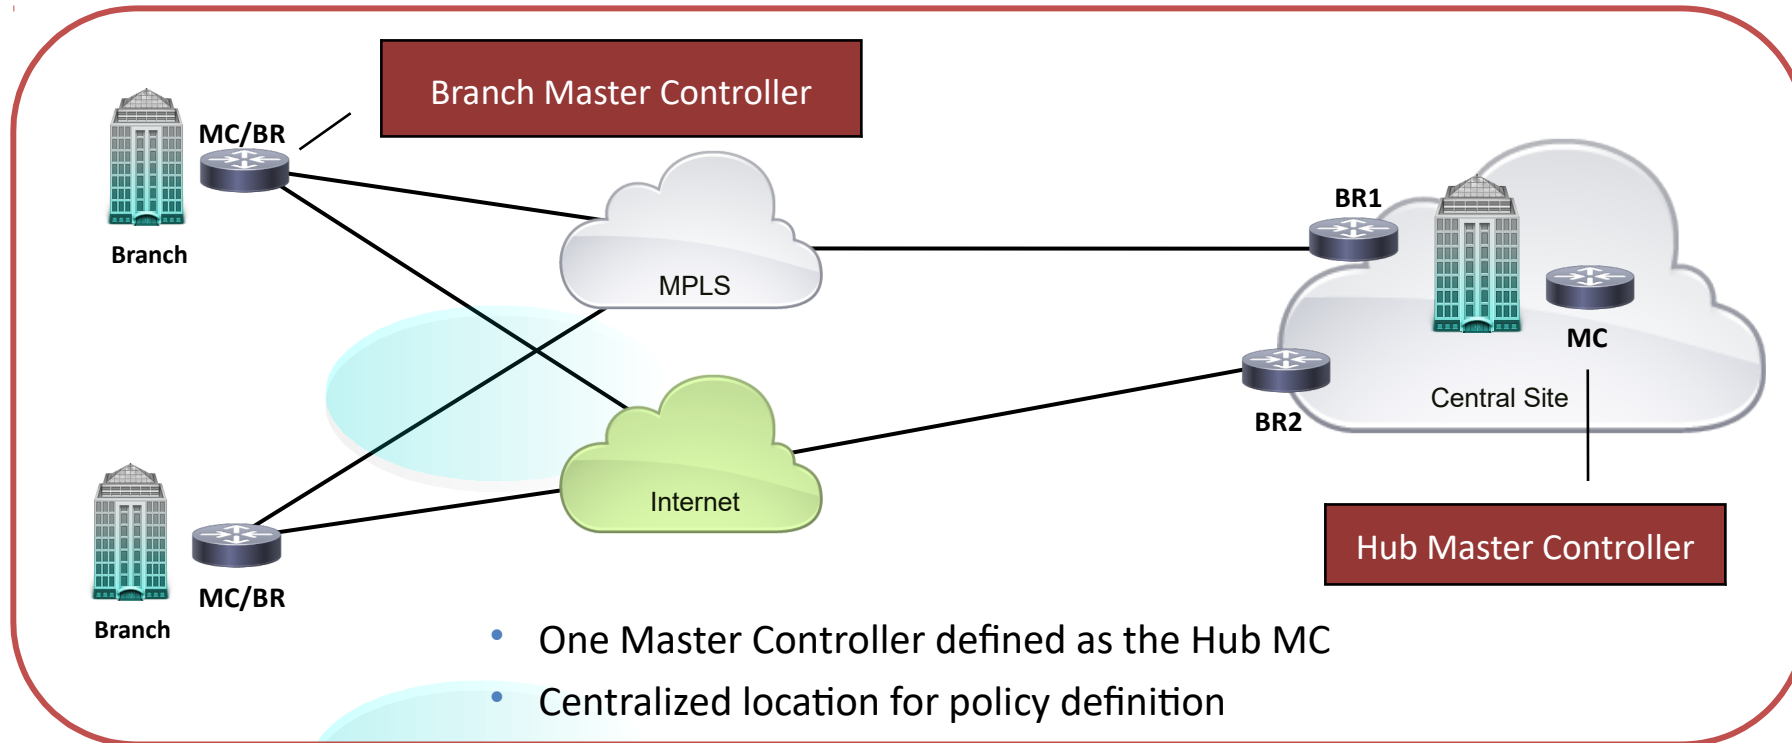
Branch Master Controller

MC/BR

Branch

MPLS

BR1

MC

Central Site

BR2

Internet

Branch

MC/BR

Hub Master Controller

• One Master Controller defined as the Hub MC
• Centralized location for policy definition